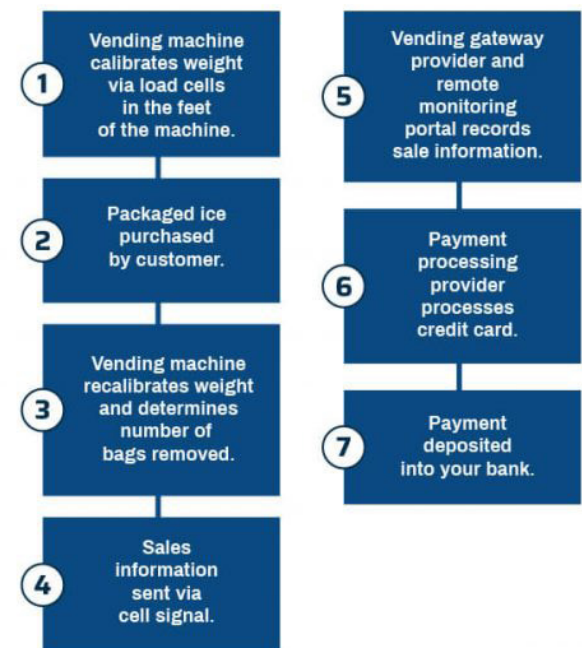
1
Vending machine calibrates weight via load cells in the feet of the machine.

2
Packaged ice purchased by customer.

3
Vending machine recalibrates weight and determines number of bags removed.

4
Sales information sent via cell signal.

5
Vending gateway provider and remote monitoring portal records sale information.

6
Payment processing provider processes credit card.

7
Payment deposited into your bank.